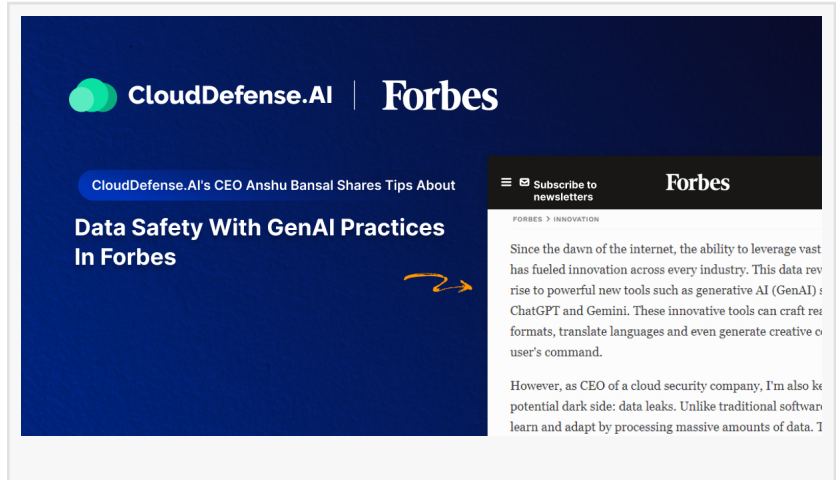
CloudDefense.AI | Forbes

CloudDefense.AI's CEO Anshu Bansal Shares Tips About

Data Safety With GenAI Practices In Forbes

Subscribe to newsletters

Forbes

FORBES > INNOVATION

Since the dawn of the internet, the ability to leverage vast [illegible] has fueled innovation across every industry. This data rev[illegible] rise to powerful new tools such as generative AI (GenAI) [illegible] ChatGPT and Gemini. These innovative tools can craft rea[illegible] formats, translate languages and even generate creative c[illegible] user's command.

However, as CEO of a cloud security company, I'm also ke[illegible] potential dark side: data leaks. Unlike traditional softwar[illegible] learn and adapt by processing massive amounts of data. T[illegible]